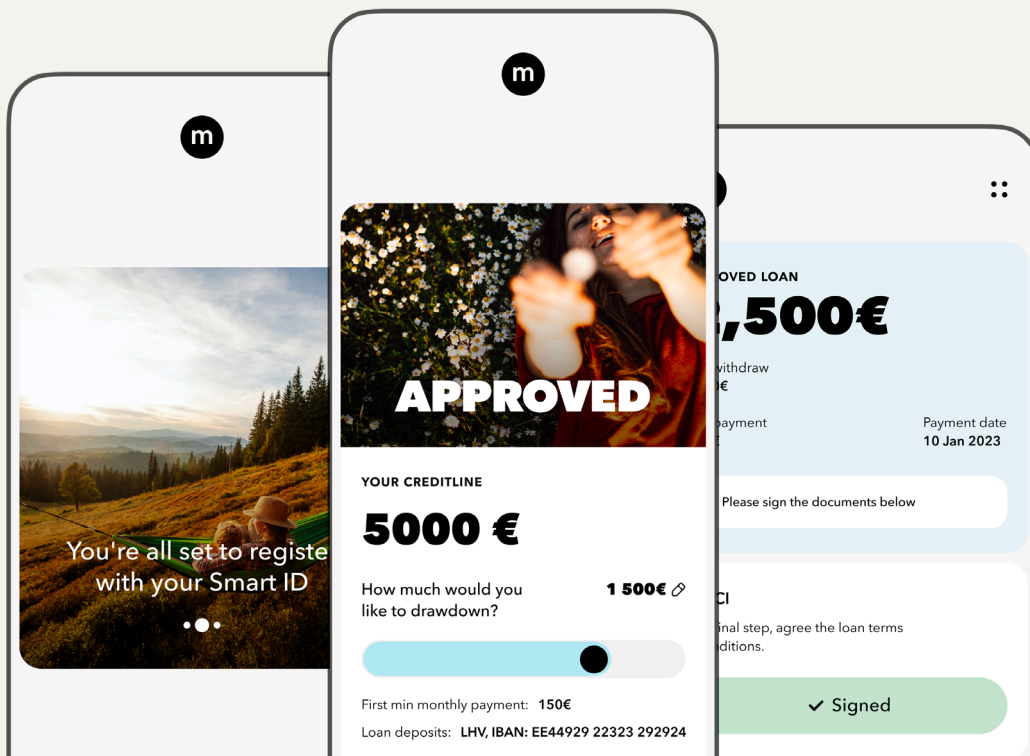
m

You're all set to registe with your Smart ID

m

APPROVED

YOUR CREDITLINE

5000 €

How much would you like to drawdown?

1 500€

First min monthly payment: 150€

Loan deposits: LHV, IBAN: EE44929 22323 292924

OVED LOAN

,500€

withdraw

€

payment

Payment date

10 Jan 2023

Please sign the documents below

CI

inal step, agree the loan terms ditions.

✓ Signed